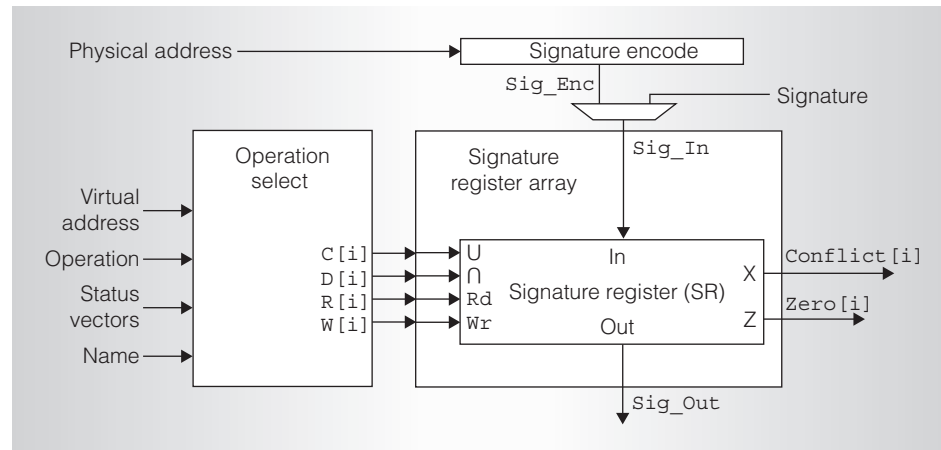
Physical address

Signature encode

Sig_Enc

Signature

Operation select

Signature register array

Sig_In

Virtual address

Operation

Status vectors

Name

C[i]
D[i]
R[i]
W[i]

$\cup$
$\cap$
Rd
Wr

In

Signature register (SR)

Out

X

Z

Conflict[i]

Zero[i]

Sig_Out